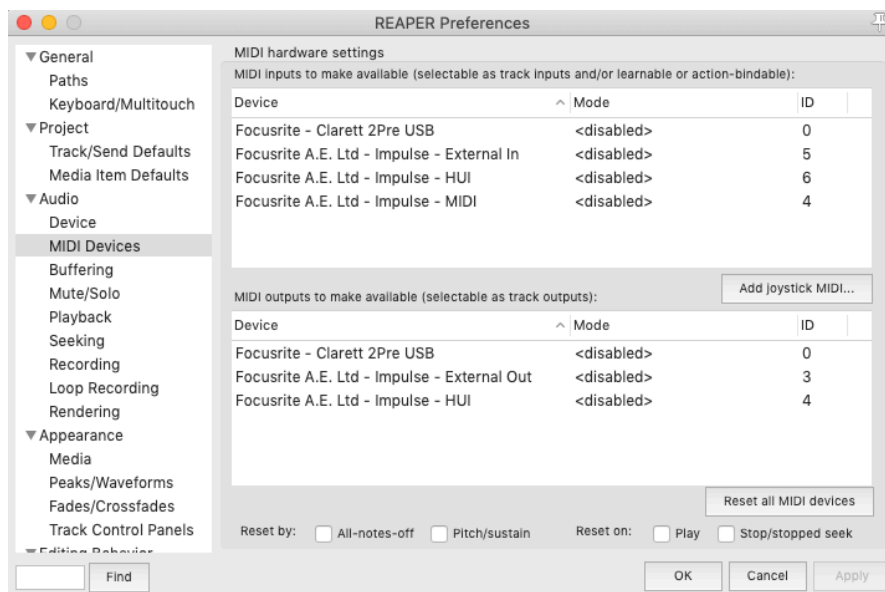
REAPER Preferences

▼General
Paths
Keyboard/Multitouch
▼Project
Track/Send Defaults
Media Item Defaults
▼Audio
Device
MIDI Devices
Buffering
Mute/Solo
Playback
Seeking
Recording
Loop Recording
Rendering
▼Appearance
Media
Peaks/Waveforms
Fades/Crossfades
Track Control Panels
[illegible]

Find

MIDI hardware settings
MIDI inputs to make available (selectable as track inputs and/or learnable or action-bindable):

| Device | Mode | ID |
|---|---|---|
| Focusrite - Clarett 2Pre USB | <disabled> | 0 |
| Focusrite A.E. Ltd - Impulse - External In | <disabled> | 5 |
| Focusrite A.E. Ltd - Impulse - HUI | <disabled> | 6 |
| Focusrite A.E. Ltd - Impulse - MIDI | <disabled> | 4 |

Add joystick MIDI...

MIDI outputs to make available (selectable as track outputs):

| Device | Mode | ID |
|---|---|---|
| Focusrite - Clarett 2Pre USB | <disabled> | 0 |
| Focusrite A.E. Ltd - Impulse - External Out | <disabled> | 3 |
| Focusrite A.E. Ltd - Impulse - HUI | <disabled> | 4 |

Reset all MIDI devices

Reset by: All-notes-off Pitch/sustain Reset on: Play Stop/stopped seek

OK Cancel Apply